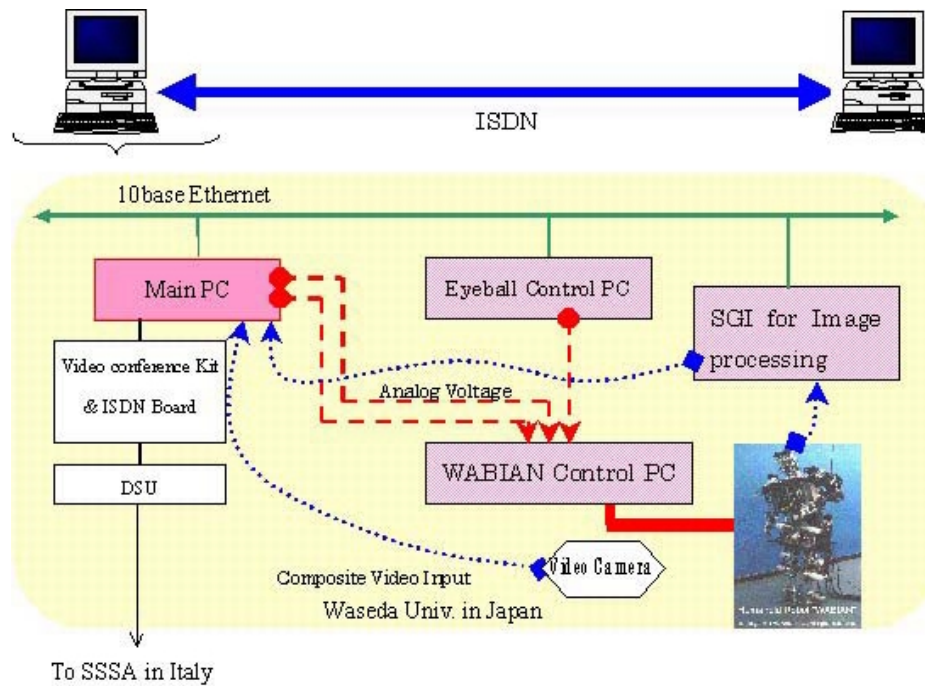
ISDN

10base Ethernet

Main PC

Eyeball Control PC

SGI for Image processing

Video conference Kit & ISDN Board

Analog Voltage

WABIAN Control PC

DSU

Composite Video Input

Video Camera

Waseda Univ. in Japan

Humanoid Robot "WABIAN"

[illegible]

To SSSA in Italy